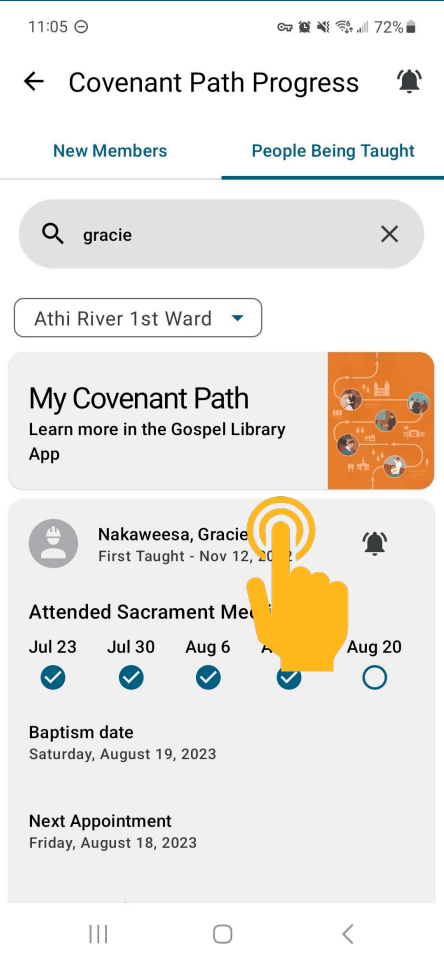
11:05 ⊖ 72%

Covenant Path Progress

New Members
People Being Taught

gracie

Athi River 1st Ward

My Covenant Path
Learn more in the Gospel Library App

Nakaweesa, Gracie
First Taught - Nov 12, 20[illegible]

Attended Sacrament Me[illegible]

Jul 23
Jul 30
Aug 6
A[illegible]
Aug 20

Baptism date
Saturday, August 19, 2023

Next Appointment
Friday, August 18, 2023